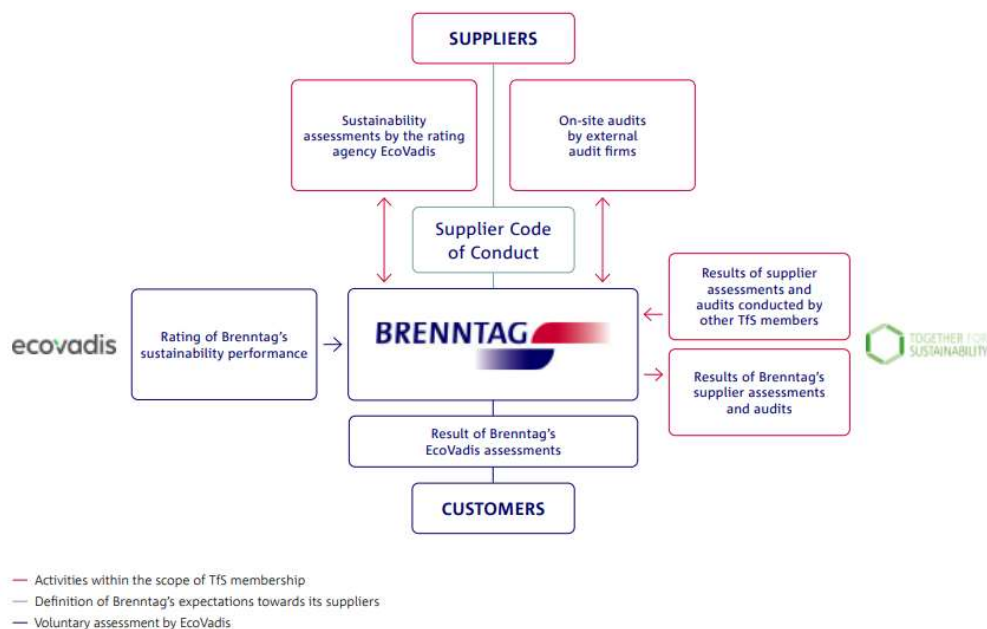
SUPPLIERS

Sustainability assessments by the rating agency EcoVadis

On-site audits by external audit firms

Supplier Code of Conduct

ecovadis

Rating of Brenntag's sustainability performance

BRENNTAG

Results of supplier assessments and audits conducted by other TfS members

TOGETHER FOR SUSTAINABILITY

Results of Brenntag's supplier assessments and audits

Result of Brenntag's EcoVadis assessments

CUSTOMERS

Activities within the scope of TfS membership
Definition of Brenntag's expectations towards its suppliers
Voluntary assessment by EcoVadis